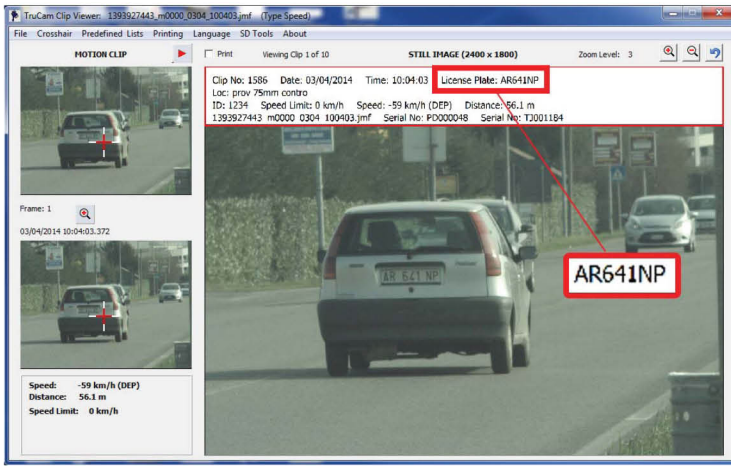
TruCam Clip Viewer: 1393927443_m0000_0304_100403.jmf (Type Speed)

File Crosshair Predefined Lists Printing Language SD Tools About

MOTION CLIP

Print Viewing Clip 1 of 10 STILL IMAGE (2400 x 1800) Zoom Level: 3

Clip No: 1586 Date: 03/04/2014 Time: 10:04:03 License Plate: AR641NP
Loc: prov 75mm contro
ID: 1234 Speed Limit: 0 km/h Speed: -59 km/h (DEP) Distance: 56.1 m
1393927443_m0000_0304_100403.jmf Serial No: PD000048 Serial No: TJ001184

Frame: 1

03/04/2014 10:04:03.372

AR641NP

AR 641 NP

Speed: -59 km/h (DEP)
Distance: 56.1 m
Speed Limit: 0 km/h